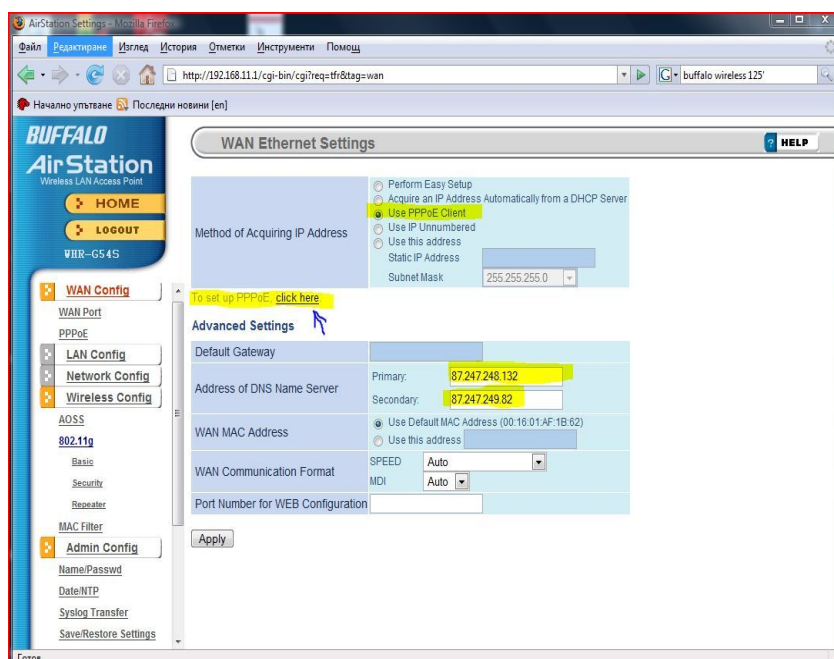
AirStation Settings - Mozilla Firefox

Файл Редактиране Изглед История Отметки Инструменти Помощ

http://192.168.11.1/cgi-bin/cgi?req=tfr&tag=wan

buffalo wireless 125'

Начално упътване Последни новини [en]

BUFFALO
AirStation
Wireless LAN Access Point

HOME
LOGOUT
WHR-G54S

WAN Config
WAN Port
PPPoE
LAN Config
Network Config
Wireless Config
AOSS
802.11g
Basic
Security
Repeater
MAC Filter
Admin Config
Name/Passwd
Date/NTP
Syslog Transfer
Save/Restore Settings

WAN Ethernet Settings

HELP

| Method of Acquiring IP Address | Perform Easy Setup<br>Acquire an IP Address Automatically from a DHCP Server<br>Use PPPoE Client<br>Use IP Unnumbered<br>Use this address<br>Static IP Address<br>Subnet Mask 255.255.255.0 |
|---|---|

To set up PPPoE, click here

Advanced Settings

| Default Gateway | |
|---|---|
| Address of DNS Name Server | Primary: 87.247.248.132<br>Secondary: 87.247.249.82 |
| WAN MAC Address | Use Default MAC Address (00:16:01:AF:1B:62)<br>Use this address |
| WAN Communication Format | SPEED Auto<br>MDI Auto |
| Port Number for WEB Configuration | |

Apply

Готов